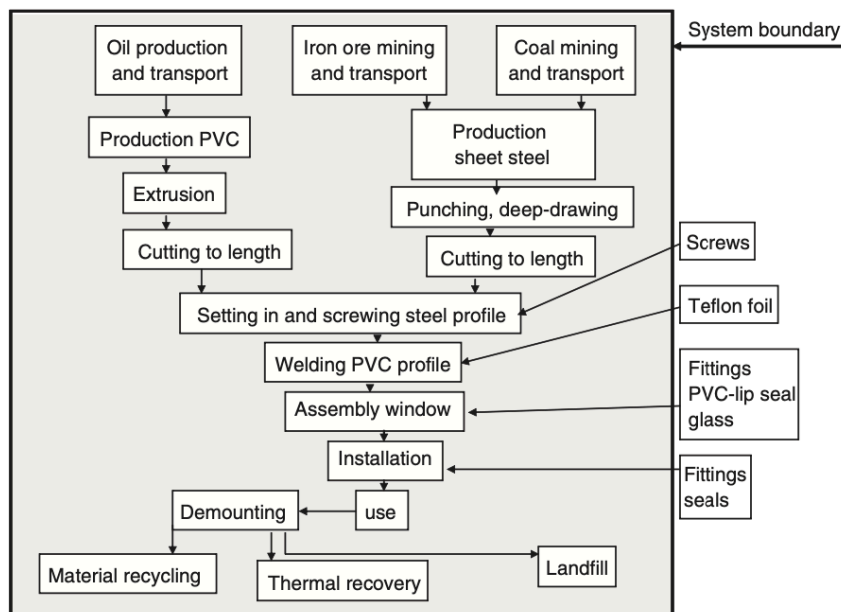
System boundary

Oil production and transport

Iron ore mining and transport

Coal mining and transport

Production PVC

Production sheet steel

Extrusion

Punching, deep-drawing

Cutting to length

Cutting to length

Screws

Setting in and screwing steel profile

Teflon foil

Welding PVC profile

Fittings PVC-lip seal glass

Assembly window

Installation

Fittings seals

Demounting

use

Material recycling

Thermal recovery

Landfill